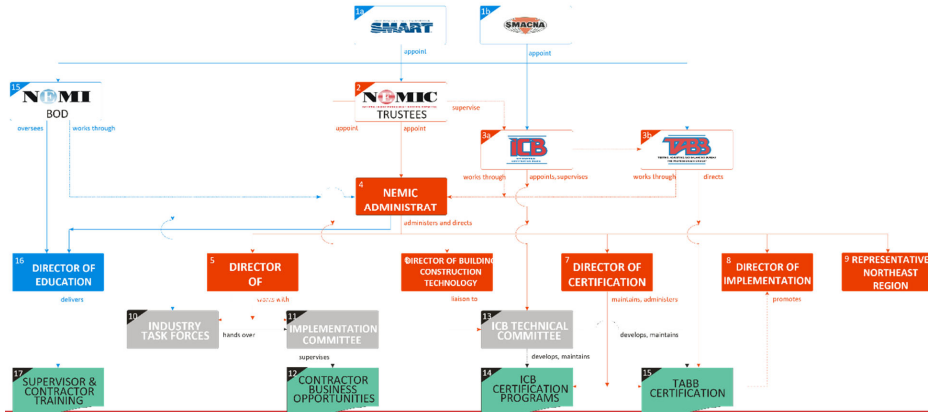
1a
SMART

1b
SMACNA

appoint

appoint

15
NEMI
BOD

oversees

works through

2
NEMIC
TRUSTEES

supervise

appoint

appoint

3a
ICB

3b
TABB

works through

appoints, supervises

works through

directs

4
NEMIC
ADMINISTRAT

administers and directs

16
DIRECTOR OF EDUCATION

delivers

5
DIRECTOR OF

works with

6
DIRECTOR OF BUILDING CONSTRUCTION TECHNOLOGY

liaison to

7
DIRECTOR OF CERTIFICATION

maintains, administers

8
DIRECTOR OF IMPLEMENTATION

promotes

9
REPRESENTATIVE NORTHEAST REGION

10
INDUSTRY TASK FORCES

hands over

11
IMPLEMENTATION COMMITTEE

supervises

13
ICB TECHNICAL COMMITTEE

develops, maintains

develops, maintains

17
SUPERVISOR & CONTRACTOR TRAINING

12
CONTRACTOR BUSINESS OPPORTUNITIES

14
ICB CERTIFICATION PROGRAMS

15
TABB CERTIFICATION